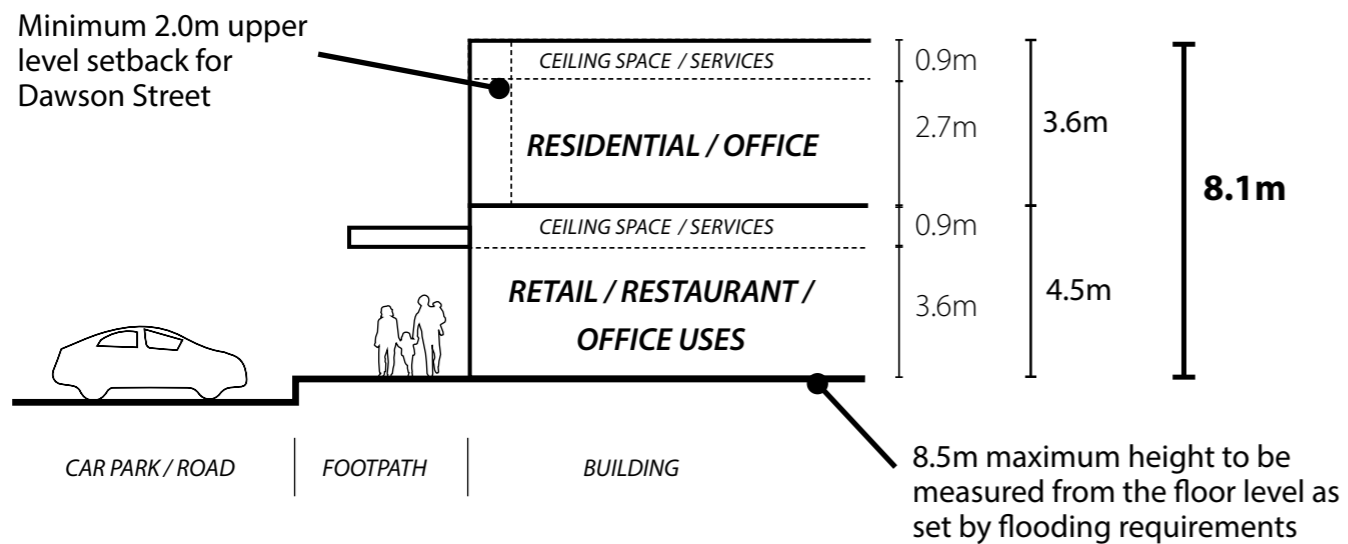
Minimum 2.0m upper level setback for Dawson Street

CEILING SPACE / SERVICES

0.9m

RESIDENTIAL / OFFICE

2.7m

3.6m

8.1m

CEILING SPACE / SERVICES

0.9m

RETAIL / RESTAURANT / OFFICE USES

3.6m

4.5m

CAR PARK / ROAD

FOOTPATH

BUILDING

8.5m maximum height to be measured from the floor level as set by flooding requirements